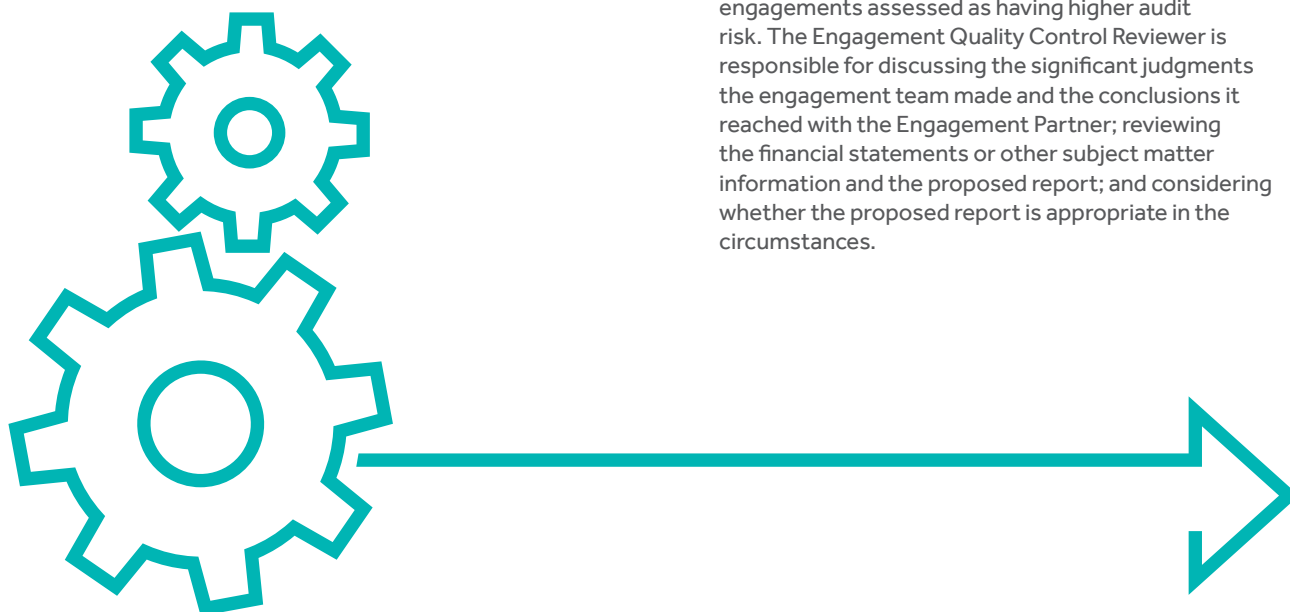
engagements assessed as having higher audit risk. The Engagement Quality Control Reviewer is responsible for discussing the significant judgments the engagement team made and the conclusions it reached with the Engagement Partner; reviewing the financial statements or other subject matter information and the proposed report; and considering whether the proposed report is appropriate in the circumstances.